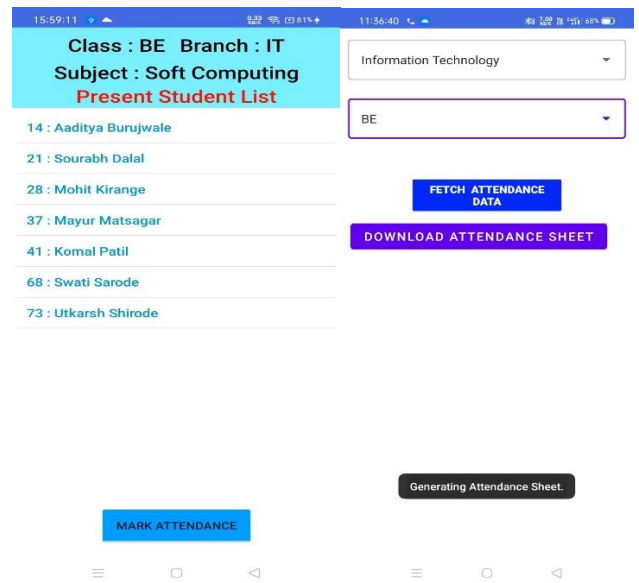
15:59:11 81%

Class : BE Branch : IT
Subject : Soft Computing
Present Student List

14 : Aaditya Burujwale
21 : Sourabh Dalal
28 : Mohit Kirange
37 : Mayur Matsagar
41 : Komal Patil
68 : Swati Sarode
73 : Utkarsh Shirode

MARK ATTENDANCE

11:36:40 68%

Information Technology

BE

FETCH ATTENDANCE DATA

DOWNLOAD ATTENDANCE SHEET

Generating Attendance Sheet.